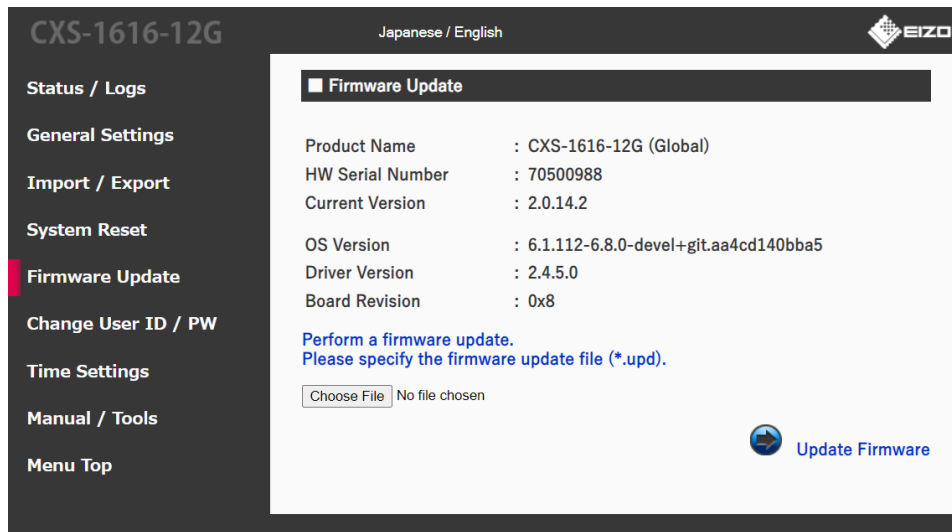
CXS-1616-12G

Japanese / English

EIZO

Status / Logs

General Settings

Import / Export

System Reset

Firmware Update

Change User ID / PW

Time Settings

Manual / Tools

Menu Top

Firmware Update

| | |
|---|---|
| Product Name | : CXS-1616-12G (Global) |
| HW Serial Number | : 70500988 |
| Current Version | : 2.0.14.2 |
| OS Version | : 6.1.112-6.8.0-devel+git.aa4cd140bba5 |
| Driver Version | : 2.4.5.0 |
| Board Revision | : 0x8 |

Perform a firmware update.
Please specify the firmware update file (*.upd).

Choose File No file chosen

Update Firmware